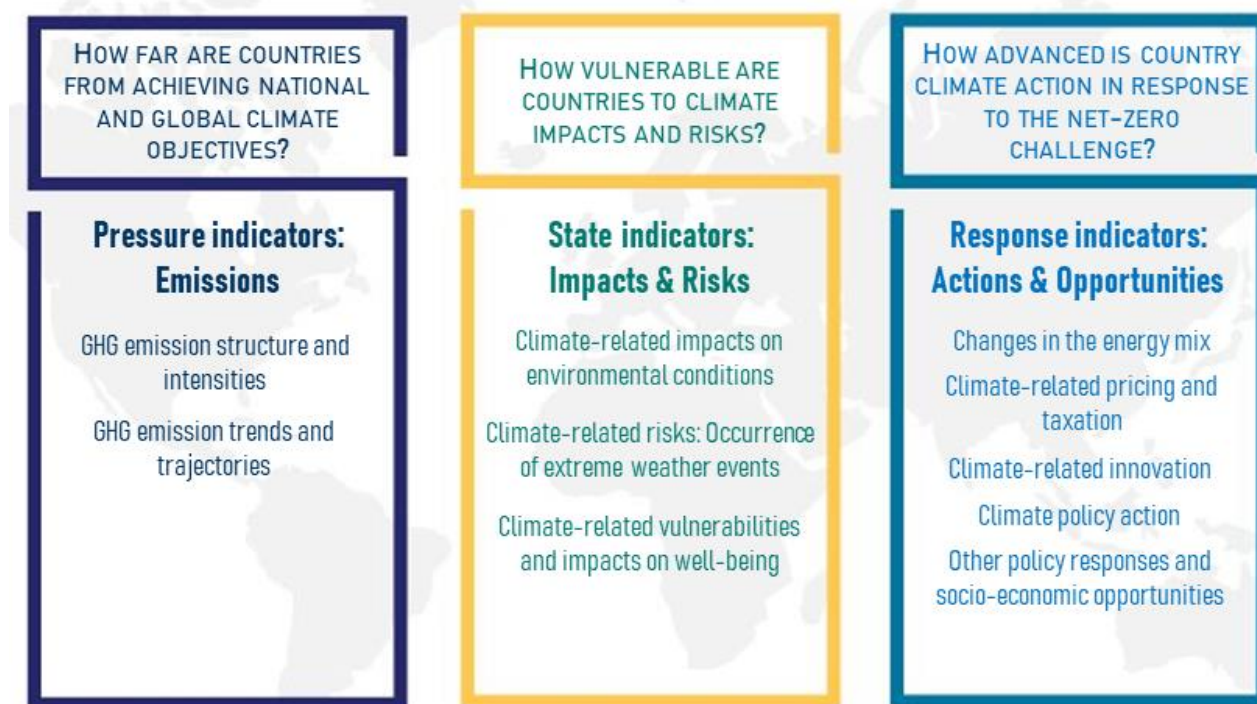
HOW FAR ARE COUNTRIES FROM ACHIEVING NATIONAL AND GLOBAL CLIMATE OBJECTIVES?

Pressure indicators: Emissions

GHG emission structure and intensities

GHG emission trends and trajectories

HOW VULNERABLE ARE COUNTRIES TO CLIMATE IMPACTS AND RISKS?

State indicators: Impacts & Risks

Climate-related impacts on environmental conditions

Climate-related risks: Occurrence of extreme weather events

Climate-related vulnerabilities and impacts on well-being

HOW ADVANCED IS COUNTRY CLIMATE ACTION IN RESPONSE TO THE NET-ZERO CHALLENGE?

Response indicators: Actions & Opportunities

Changes in the energy mix

Climate-related pricing and taxation

Climate-related innovation

Climate policy action

Other policy responses and socio-economic opportunities